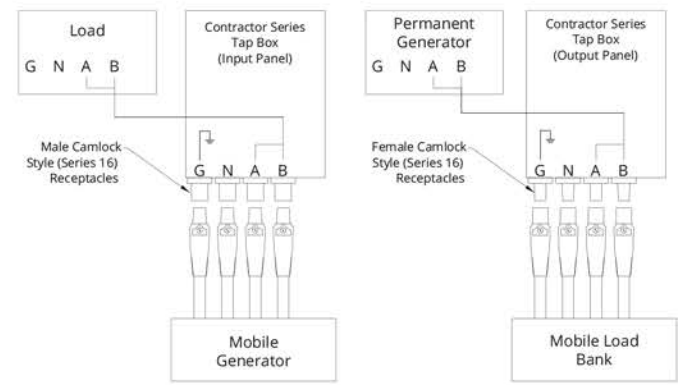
Load

G N A B

Contractor Series Tap Box (Input Panel)

Male Camlock Style (Series 16) Receptacles

G N A B

Mobile Generator

Permanent Generator

G N A B

Contractor Series Tap Box (Output Panel)

Female Camlock Style (Series 16) Receptacles

G N A B

Mobile Load Bank